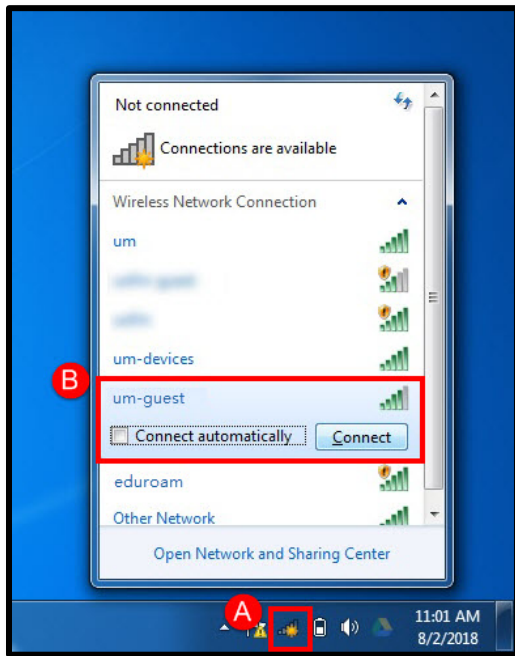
Not connected

Connections are available

Wireless Network Connection

um

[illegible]

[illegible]

um-devices

B

um-guest

Connect automatically

Connect

eduroam

Other Network

Open Network and Sharing Center

A

11:01 AM
8/2/2018